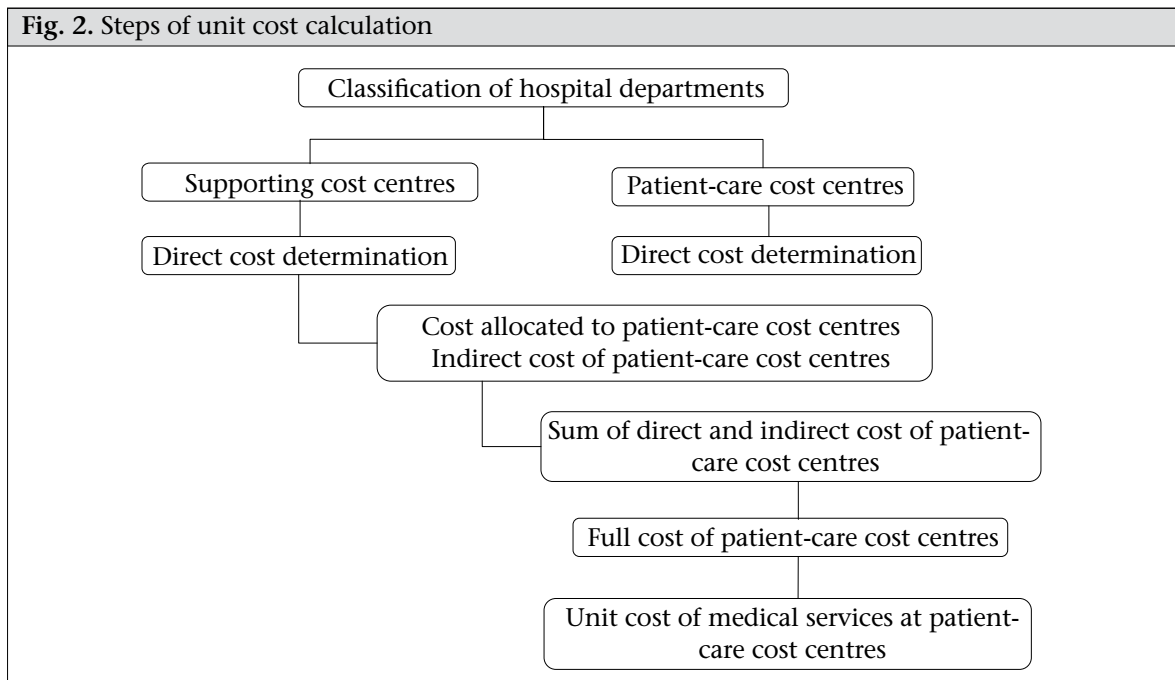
**Fig. 2.** Steps of unit cost calculation

Classification of hospital departments

Supporting cost centres

Patient-care cost centres

Direct cost determination

Direct cost determination

Cost allocated to patient-care cost centres
Indirect cost of patient-care cost centres

Sum of direct and indirect cost of patient-care cost centres

Full cost of patient-care cost centres

Unit cost of medical services at patient-care cost centres